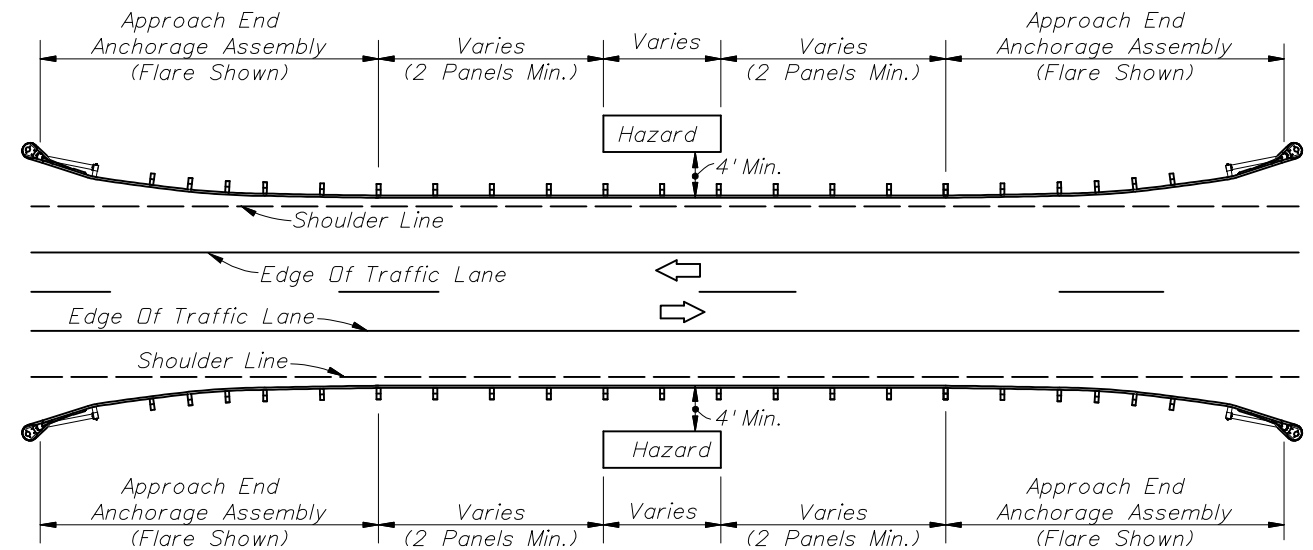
Approach End Anchorage Assembly (Flare Shown)

Varies (2 Panels Min.)

Varies

Varies (2 Panels Min.)

Approach End Anchorage Assembly (Flare Shown)

Hazard

4' Min.

Shoulder Line

Edge Of Traffic Lane

Edge Of Traffic Lane

Shoulder Line

4' Min.

Hazard

Approach End Anchorage Assembly (Flare Shown)

Varies (2 Panels Min.)

Varies

Varies (2 Panels Min.)

Approach End Anchorage Assembly (Flare Shown)